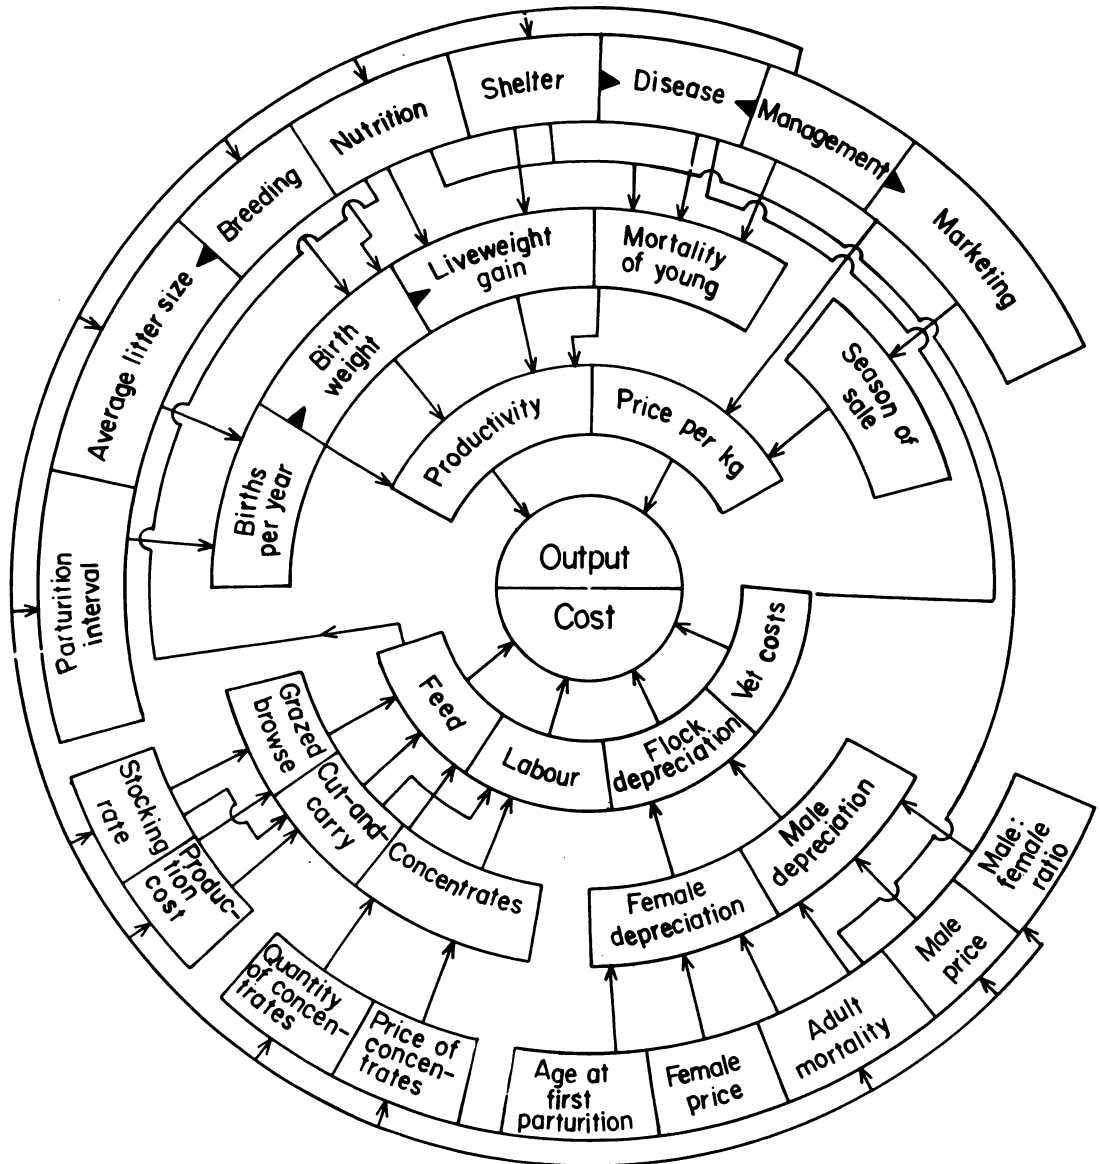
Shelter
Disease
Management
Nutrition
Breeding
Marketing
Average litter size
Liveweight gain
Mortality of young
Birth weight
Season of sale
Productivity
Price per kg
Births per year
Parturition interval
Output
Cost
Feed
Vet costs
Grazed browse
Labour
Flock depreciation
Cut-and-carry
Stocking rate
Production cost
Concentrates
Male depreciation
Male: female ratio
Female depreciation
Male price
Quantity of concentrates
Price of concentrates
Adult mortality
Age at first parturition
Female price